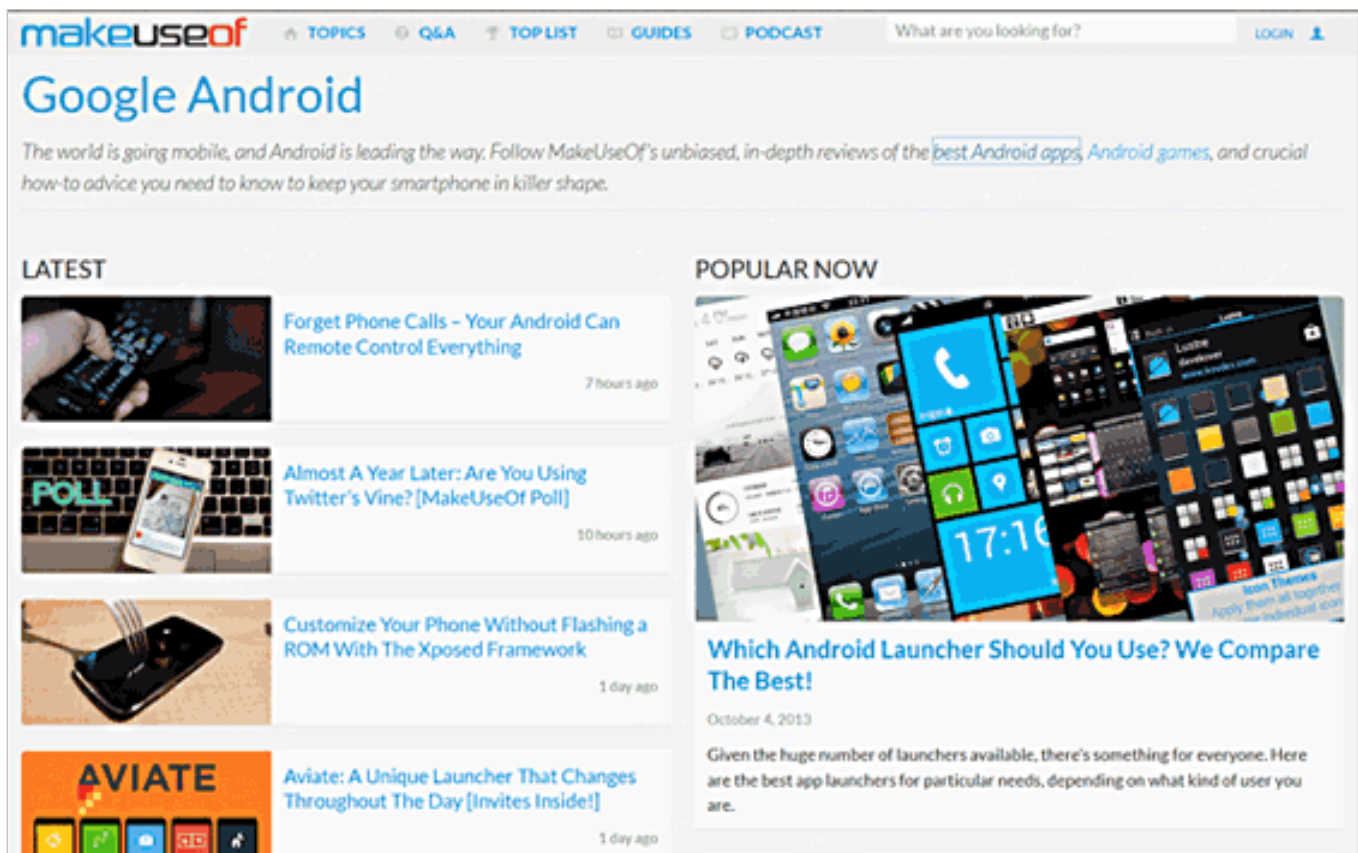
makeuseof TOPICS Q&A TOP LIST GUIDES PODCAST What are you looking for? LOGIN

Google Android

The world is going mobile, and Android is leading the way. Follow MakeUseOf's unbiased, in-depth reviews of the best Android apps, Android games, and crucial how-to advice you need to know to keep your smartphone in killer shape.

LATEST

Forget Phone Calls – Your Android Can Remote Control Everything

7 hours ago

POLL

Almost A Year Later: Are You Using Twitter's Vine? [MakeUseOf Poll]

10 hours ago

Customize Your Phone Without Flashing a ROM With The Xposed Framework

1 day ago

AVIATE

Aviate: A Unique Launcher That Changes Throughout The Day [Invites Inside!]

1 day ago

POPULAR NOW

17:16

Which Android Launcher Should You Use? We Compare The Best!

October 4, 2013

Given the huge number of launchers available, there's something for everyone. Here are the best app launchers for particular needs, depending on what kind of user you are.